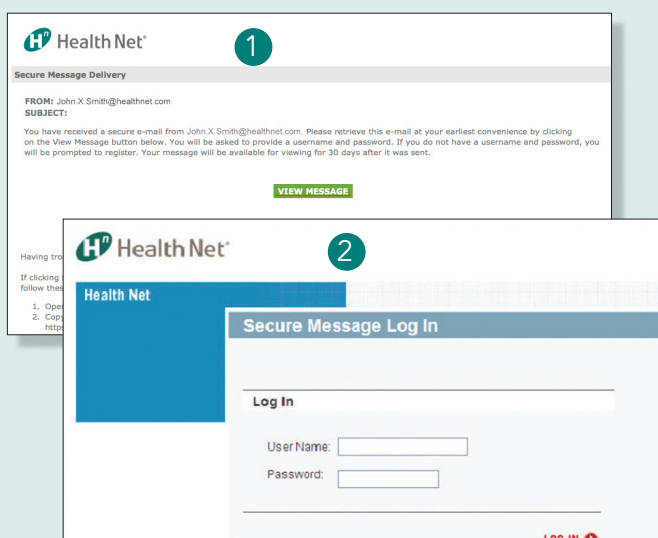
Health Net®

1

Secure Message Delivery

FROM: John.X.Smith@healthnet.com
SUBJECT:

You have received a secure e-mail from John.X.Smith@healthnet.com. Please retrieve this e-mail at your earliest convenience by clicking on the View Message button below. You will be asked to provide a username and password. If you do not have a username and password, you will be prompted to register. Your message will be available for viewing for 30 days after it was sent.

VIEW MESSAGE

Having tro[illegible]

If clicking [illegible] follow thes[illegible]

1. Ope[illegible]
2. Copy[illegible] https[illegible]

Health Net®

2

Health Net

Secure Message Log In

Log In

User Name:

Password:

LOG IN